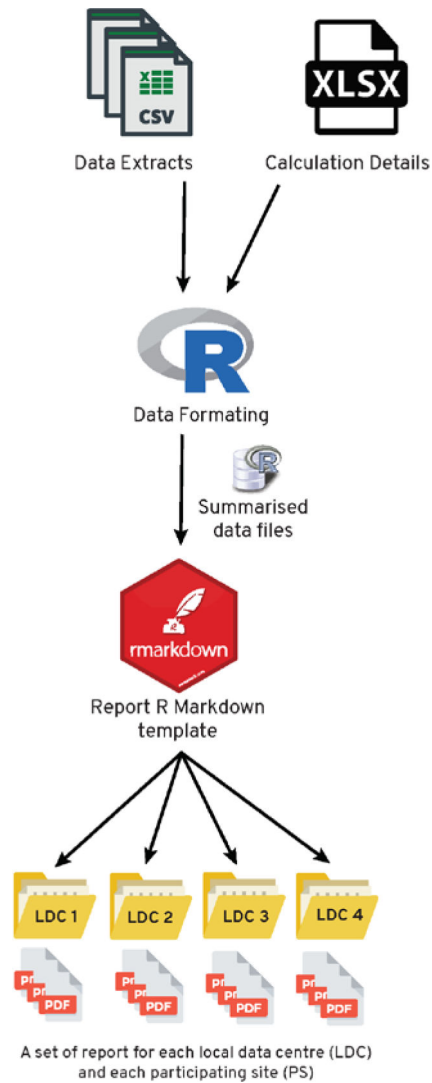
CSV

XLSX

Data Extracts

Calculation Details

R

Data Formating

R

Summarised data files

rmarkdown

Report R Markdown template

LDC 1

LDC 2

LDC 3

LDC 4

PDF

PDF

PDF

PDF

A set of report for each local data centre (LDC) and each participating site (PS)